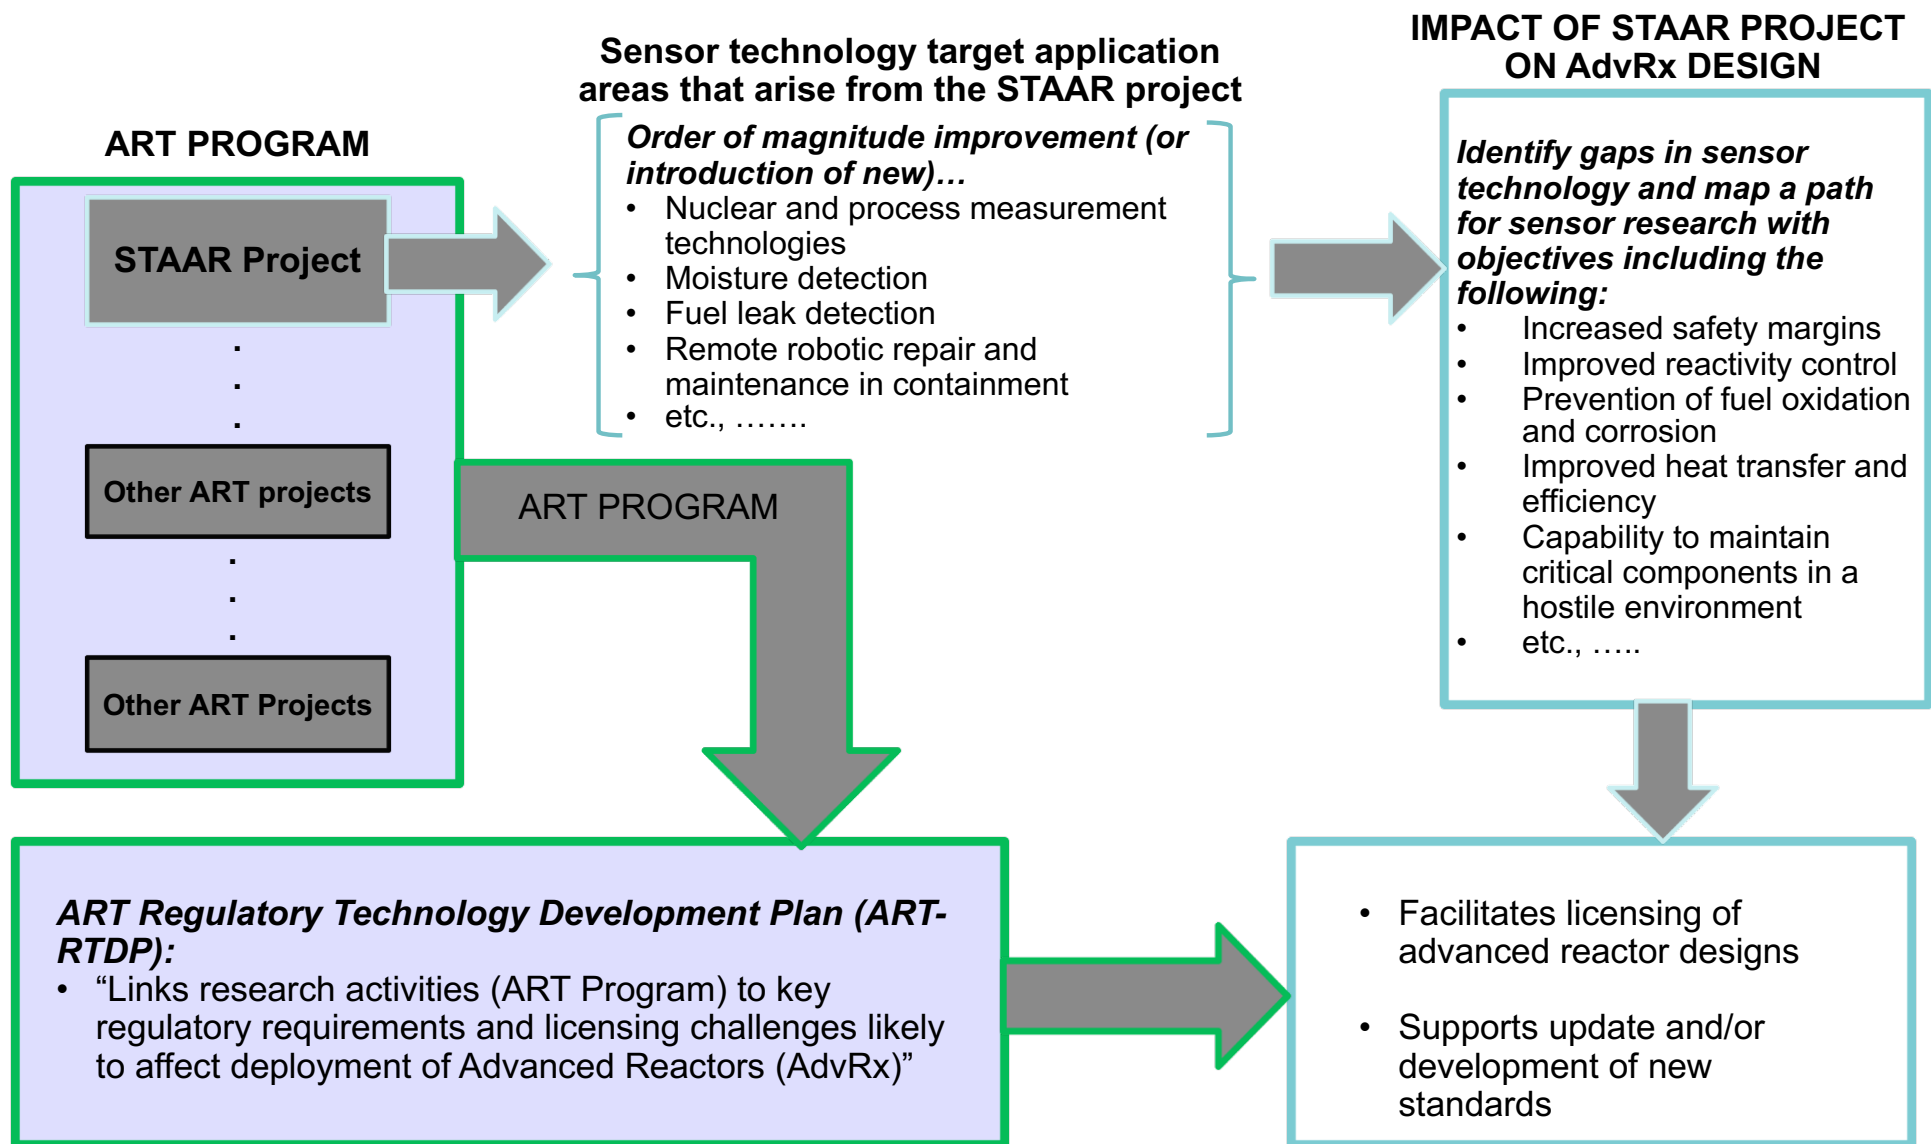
ART PROGRAM

STAAR Project

.
.
.

Other ART projects

.
.
.

Other ART Projects

Sensor technology target application areas that arise from the STAAR project

*Order of magnitude improvement (or introduction of new)…*
- Nuclear and process measurement technologies
- Moisture detection
- Fuel leak detection
- Remote robotic repair and maintenance in containment
- etc., …….

IMPACT OF STAAR PROJECT ON AdvRx DESIGN

*Identify gaps in sensor technology and map a path for sensor research with objectives including the following:*
- Increased safety margins
- Improved reactivity control
- Prevention of fuel oxidation and corrosion
- Improved heat transfer and efficiency
- Capability to maintain critical components in a hostile environment
- etc., …..

ART PROGRAM

*ART Regulatory Technology Development Plan (ART-RTDP):*
- “Links research activities (ART Program) to key regulatory requirements and licensing challenges likely to affect deployment of Advanced Reactors (AdvRx)”

- Facilitates licensing of advanced reactor designs

- Supports update and/or development of new standards